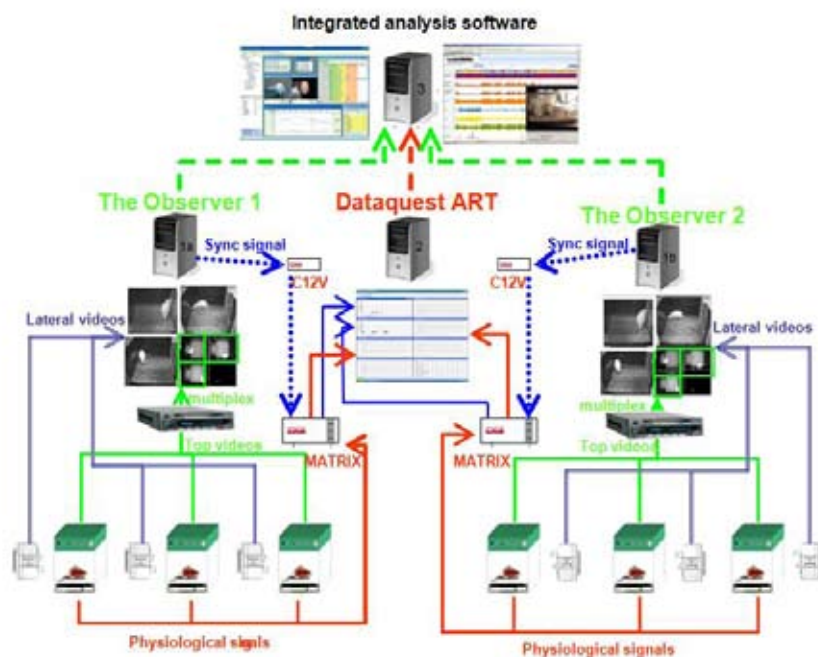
Integrated analysis software

3

The Observer 1

Dataquest ART

The Observer 2

1a

Sync signal

2

Sync signal

1b

C12V

C12V

Lateral videos

Lateral videos

multiplex

multiplex

Top videos

Top videos

MATRIX

MATRIX

Physiological signals

Physiological signals